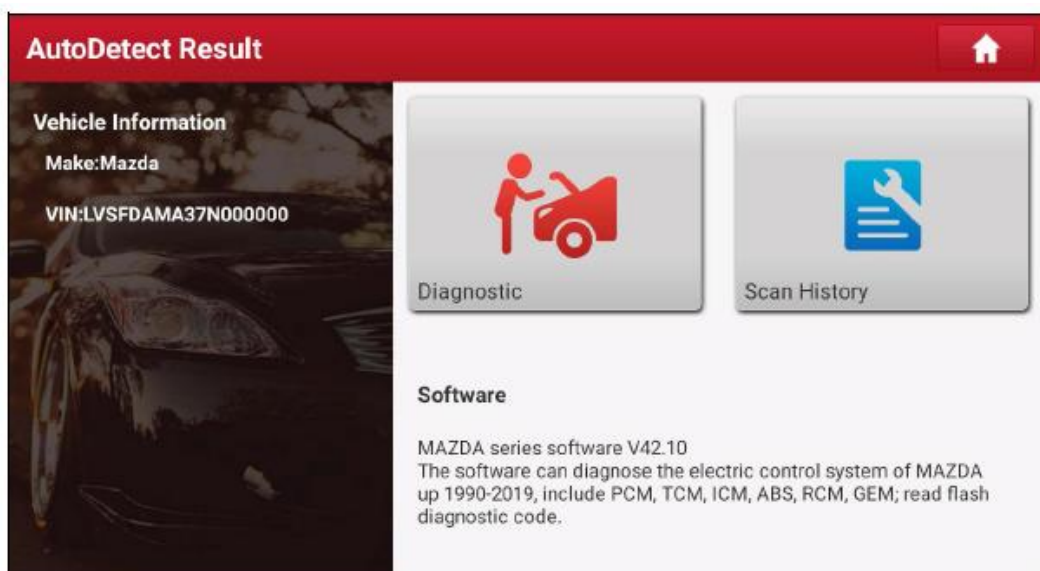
AutoDetect Result

Vehicle Information

Make:Mazda

VIN:LVSFDAMA37N000000

Diagnostic

Scan History

Software

MAZDA series software V42.10
The software can diagnose the electric control system of MAZDA up 1990-2019, include PCM, TCM, ICM, ABS, RCM, GEM; read flash diagnostic code.